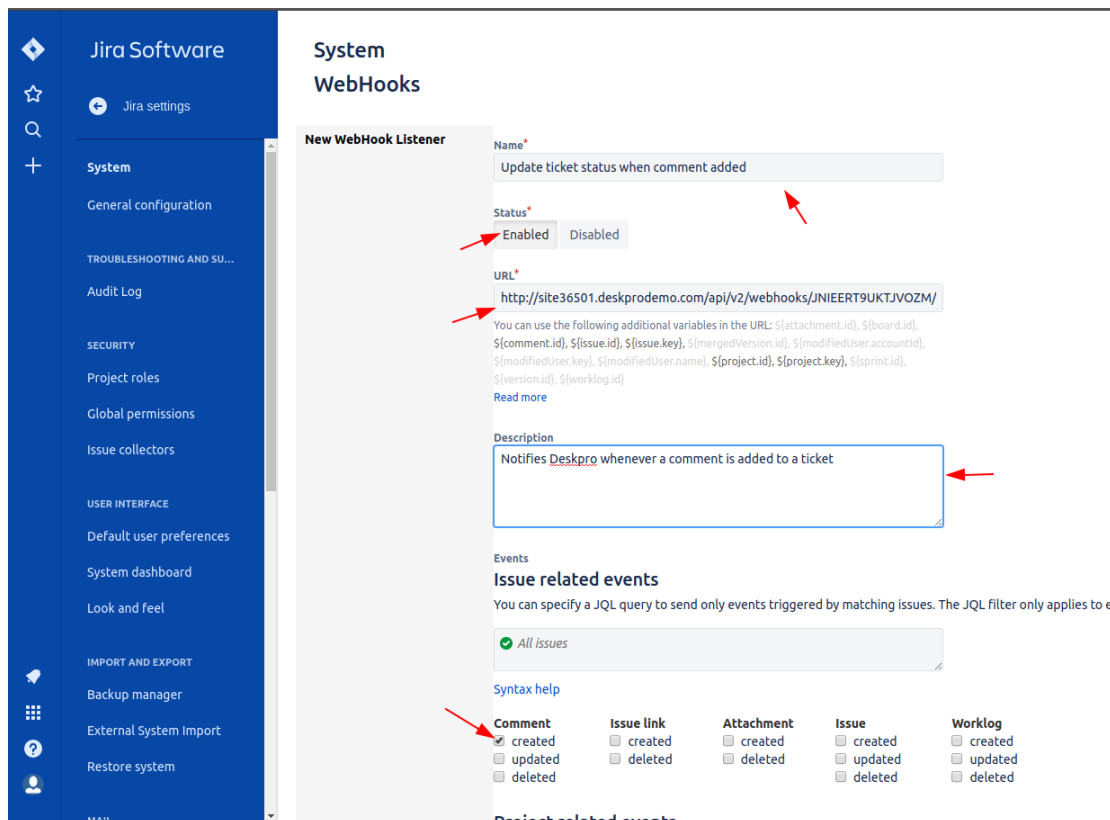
Jira Software

Jira settings

System

General configuration

TROUBLESHOOTING AND SU...

Audit Log

SECURITY

Project roles

Global permissions

Issue collectors

USER INTERFACE

Default user preferences

System dashboard

Look and feel

IMPORT AND EXPORT

Backup manager

External System Import

Restore system

System WebHooks

New WebHook Listener

Name*

Update ticket status when comment added

Status*

Enabled Disabled

URL*

http://site36501.deskprodemo.com/api/v2/webhooks/JNIEERT9UKTJVOZM/

You can use the following additional variables in the URL: ${attachment.id}, ${board.id}, ${comment.id}, ${issue.id}, ${issue.key}, ${mergedVersion.id}, ${modifiedUser.accountId}, ${modifiedUser.key}, ${modifiedUser.name}, ${project.id}, ${project.key}, ${sprint.id}, ${version.id}, ${worklog.id}

Read more

Description

Notifies Deskpro whenever a comment is added to a ticket

Events

Issue related events

You can specify a JQL query to send only events triggered by matching issues. The JQL filter only applies to e

All issues

Syntax help

| Comment | Issue link | Attachment | Issue | Worklog |
|---|---|---|---|---|
| created | created | created | created | created |
| updated | deleted | deleted | updated | updated |
| deleted | | | deleted | deleted |